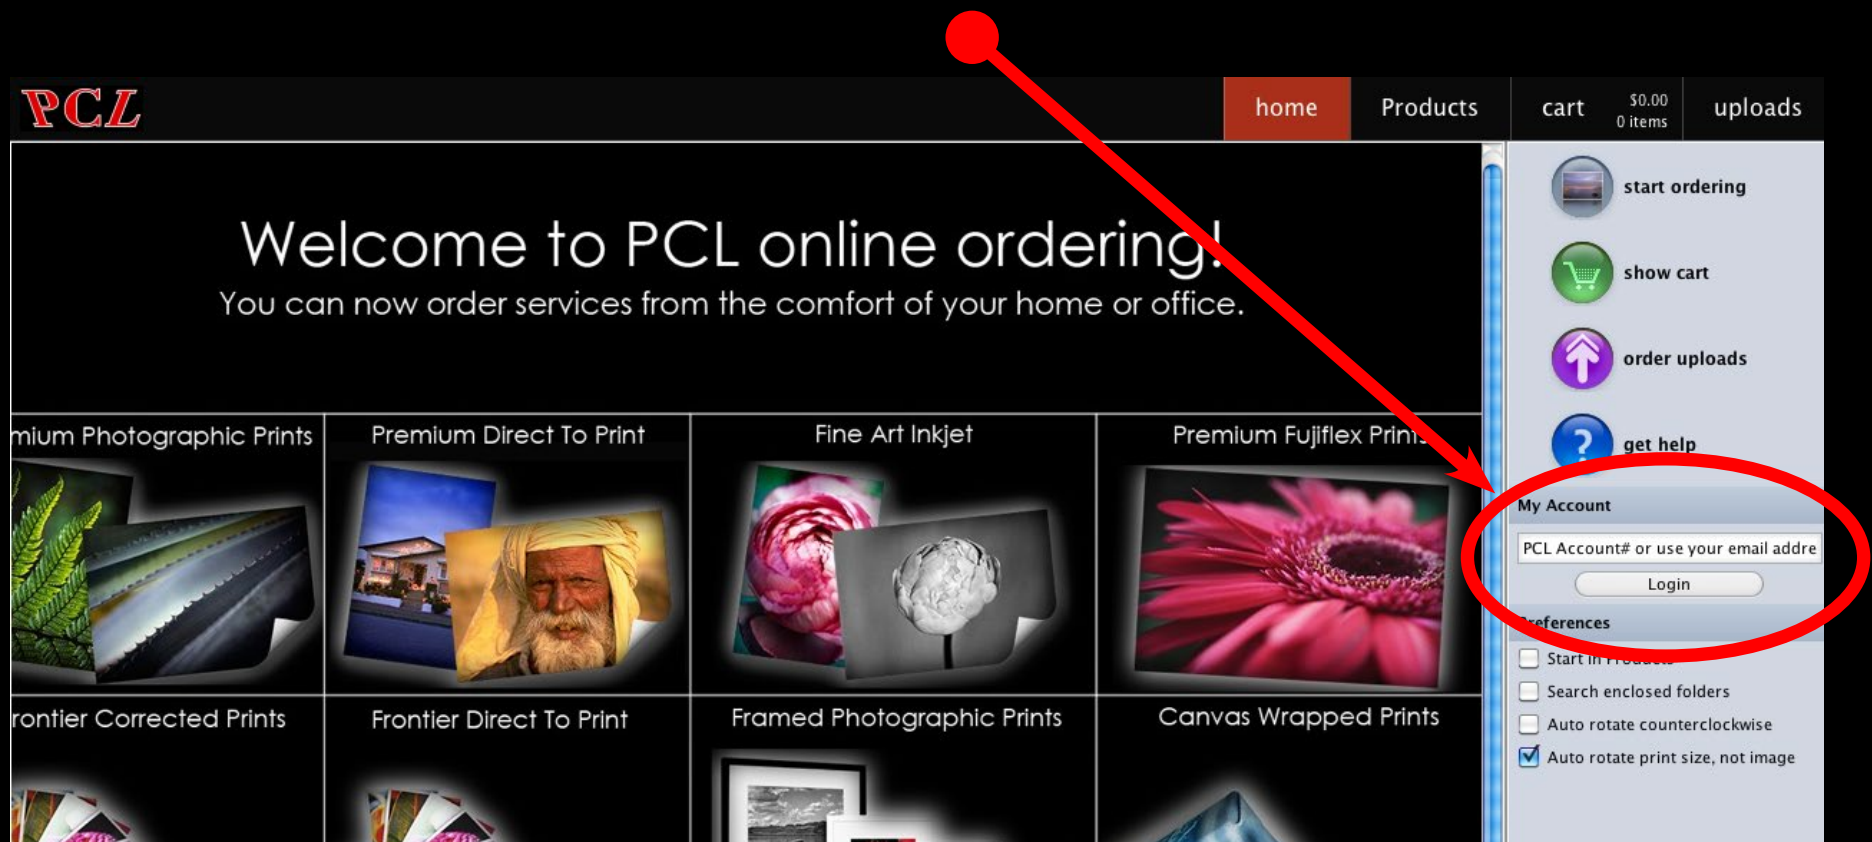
PCL

home
Products
cart $0.00 0 items
uploads

Welcome to PCL online ordering!
You can now order services from the comfort of your home or office.

mium Photographic Prints
Premium Direct To Print
Fine Art Inkjet
Premium Fujiflex Prin

rontier Corrected Prints
Frontier Direct To Print
Framed Photographic Prints
Canvas Wrapped Prints

start ordering
show cart
order uploads
get help

My Account
PCL Account# or use your email addre
Login

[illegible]eferences
Start in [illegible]
Search enclosed folders
Auto rotate counterclockwise
Auto rotate print size, not image